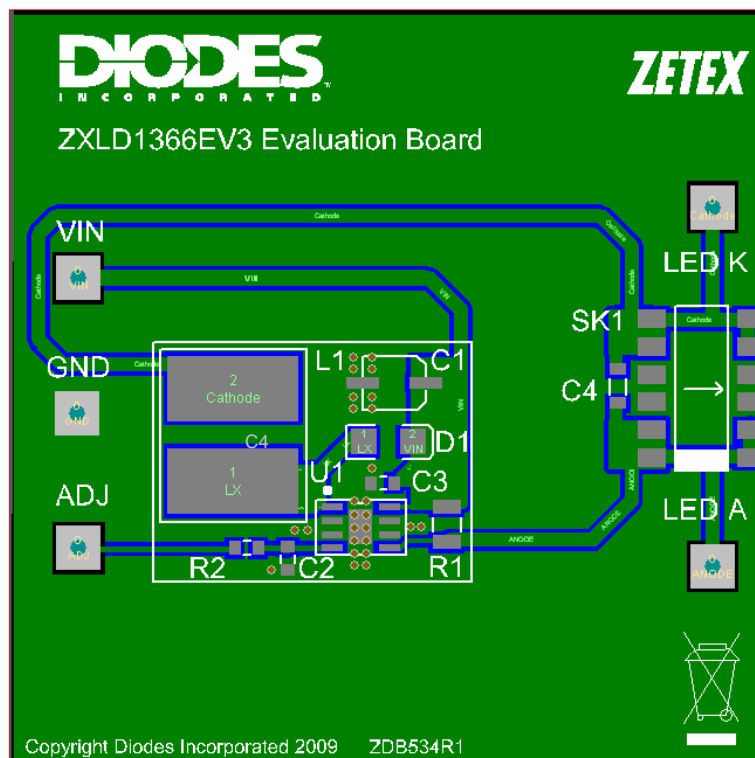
DIODES
INCORPORATED

ZETEX

ZXLD1366EV3 Evaluation Board

Cathode

VIN

VIN

VIN

VIN

Cathode

Cathode

Cathode

LED K

Cathode

Cathode

SK1

Cathode

GND

GND

L1

C1

2
Cathode

C4

VIN

C4

1
LX

2
VIN

D1

1
LX

U1

C3

ANODE

ADJ

LED A

ADJ

ANODE

ANODE

R2

C2

R1

ANODE

Copyright Diodes Incorporated 2009 ZDB534R1